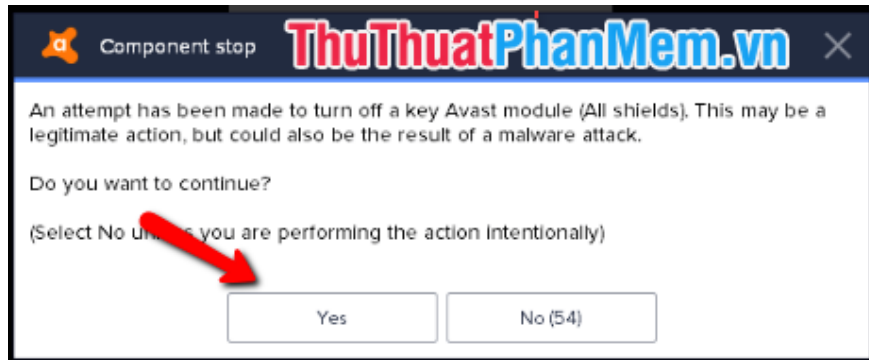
Component stop ThuThuatPhanMem.vn

An attempt has been made to turn off a key Avast module (All shields). This may be a legitimate action, but could also be the result of a malware attack.

Do you want to continue?

(Select No un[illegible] you are performing the action intentionally)

Yes

No (54)